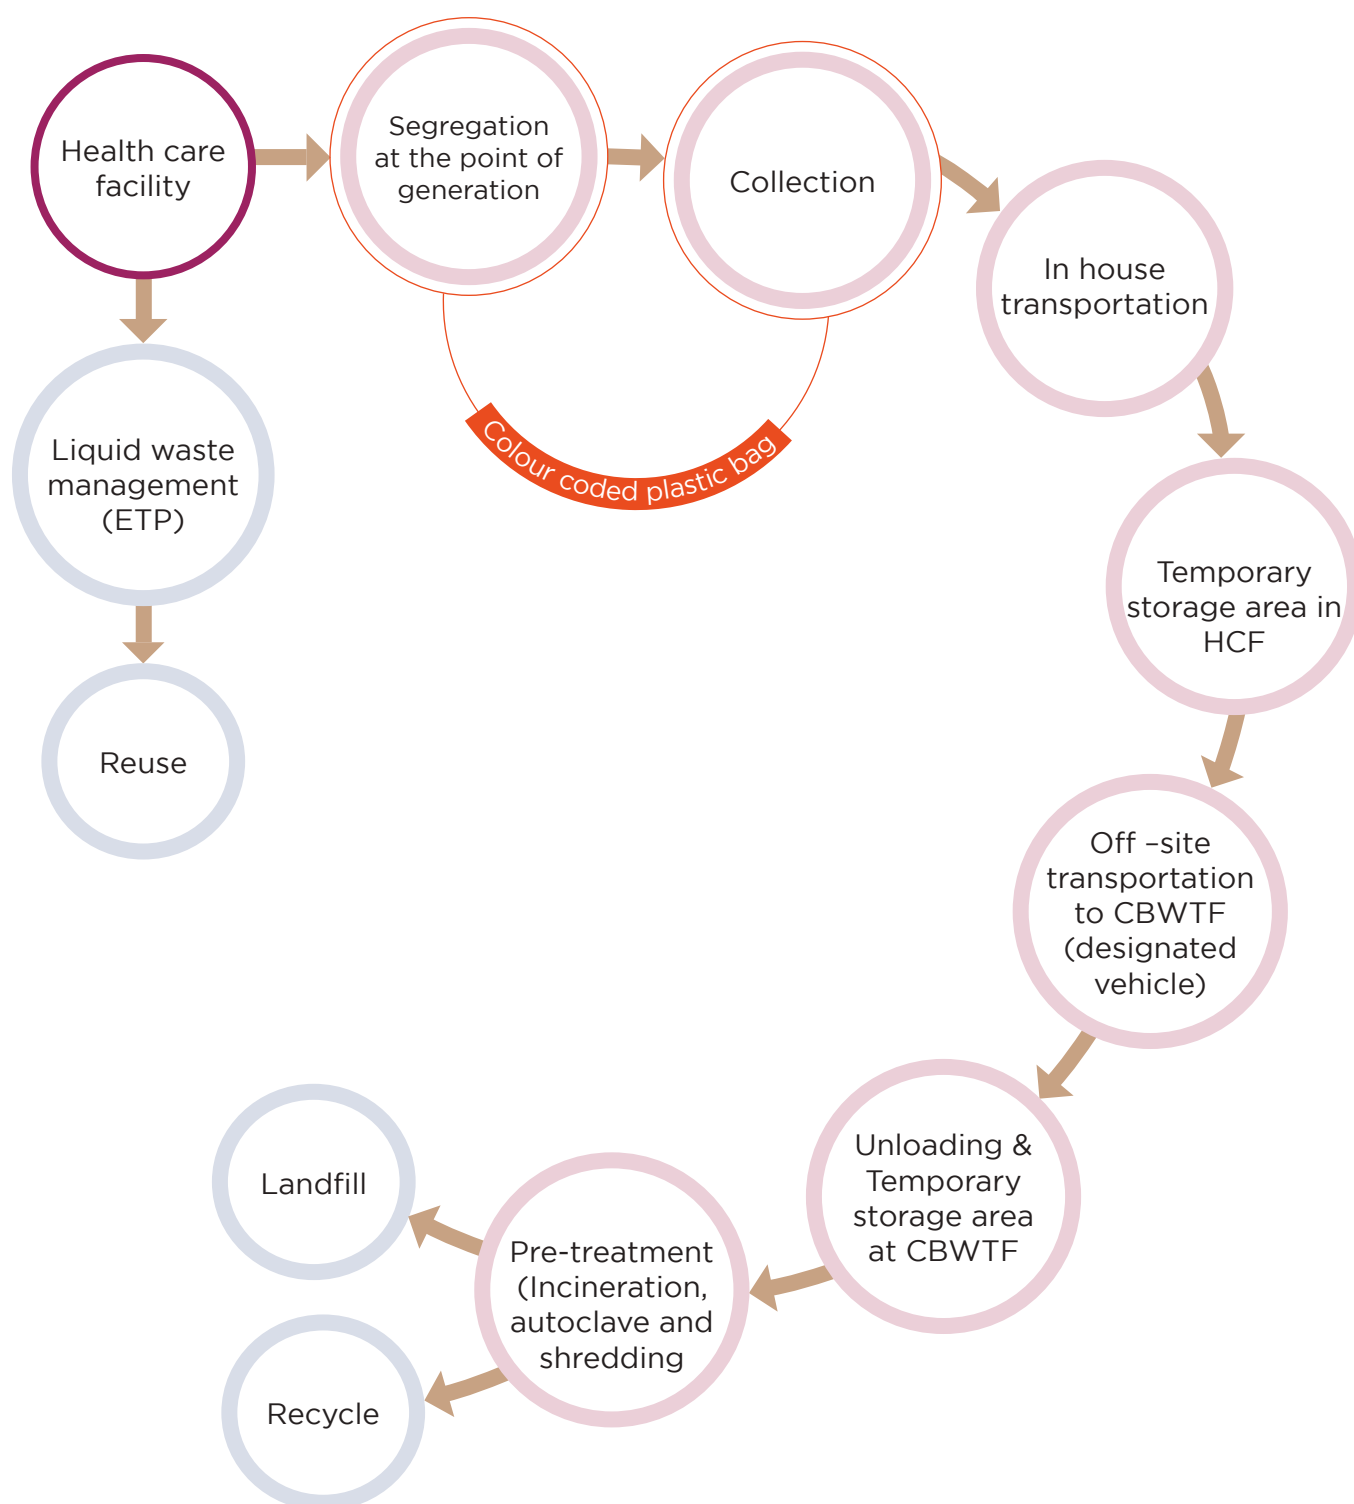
Health care facility

Segregation at the point of generation

Collection

Colour coded plastic bag

In house transportation

Temporary storage area in HCF

Off –site transportation to CBWTF (designated vehicle)

Unloading & Temporary storage area at CBWTF

Pre-treatment (Incineration, autoclave and shredding

Landfill

Recycle

Liquid waste management (ETP)

Reuse